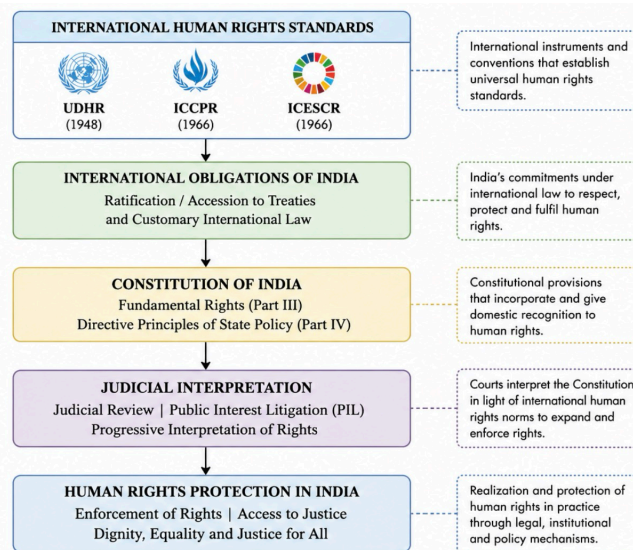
INTERNATIONAL HUMAN RIGHTS STANDARDS

UDHR
(1948)

ICCPR
(1966)

ICESCR
(1966)

International instruments and conventions that establish universal human rights standards.

INTERNATIONAL OBLIGATIONS OF INDIA

Ratification / Accession to Treaties and Customary International Law

India's commitments under international law to respect, protect and fulfil human rights.

CONSTITUTION OF INDIA

Fundamental Rights (Part III)
Directive Principles of State Policy (Part IV)

Constitutional provisions that incorporate and give domestic recognition to human rights.

JUDICIAL INTERPRETATION

Judicial Review | Public Interest Litigation (PIL)
Progressive Interpretation of Rights

Courts interpret the Constitution in light of international human rights norms to expand and enforce rights.

HUMAN RIGHTS PROTECTION IN INDIA

Enforcement of Rights | Access to Justice
Dignity, Equality and Justice for All

Realization and protection of human rights in practice through legal, institutional and policy mechanisms.